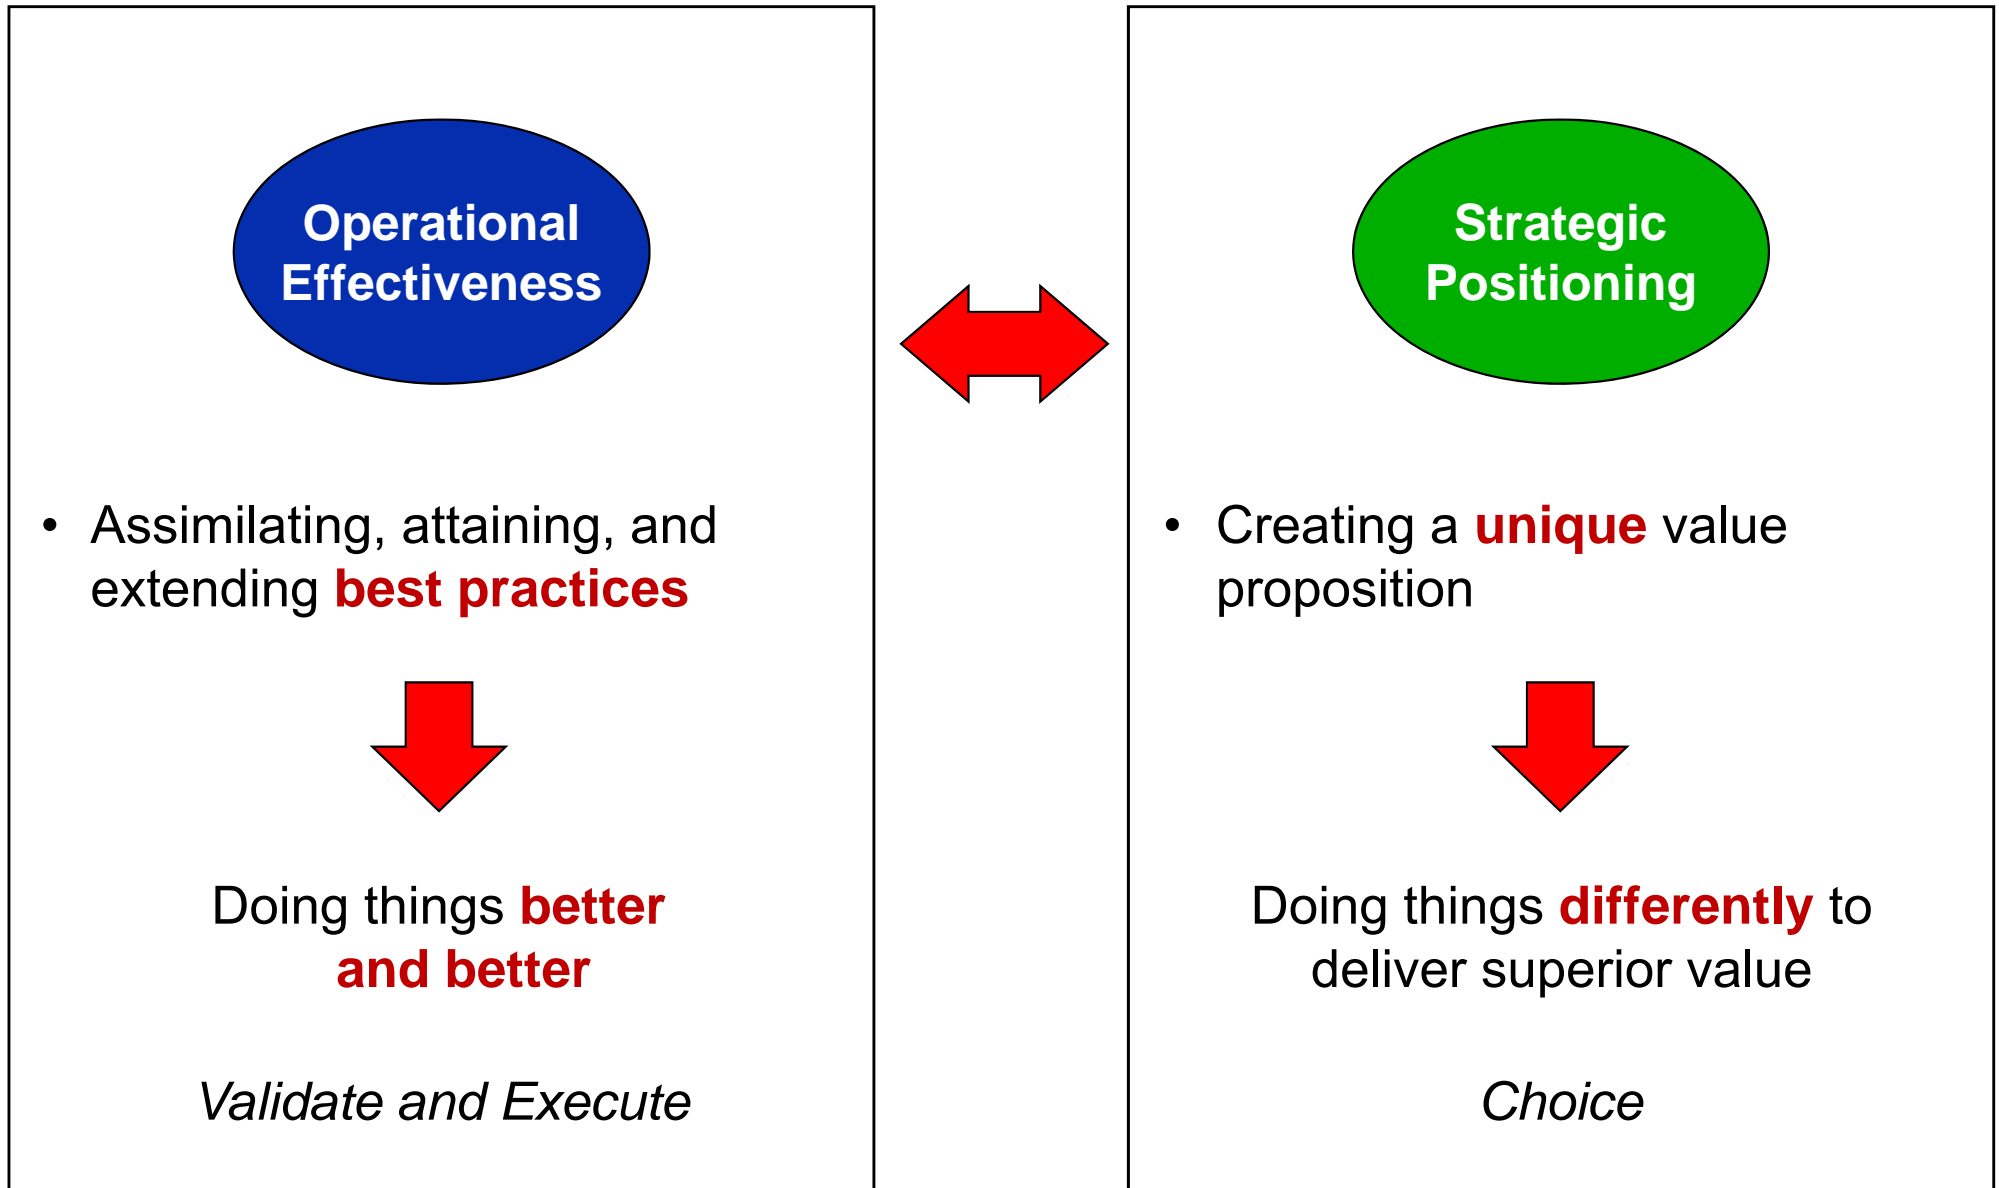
Operational Effectiveness

• Assimilating, attaining, and extending best practices

Doing things better and better

Validate and Execute

Strategic Positioning

• Creating a unique value proposition

Doing things differently to deliver superior value

Choice